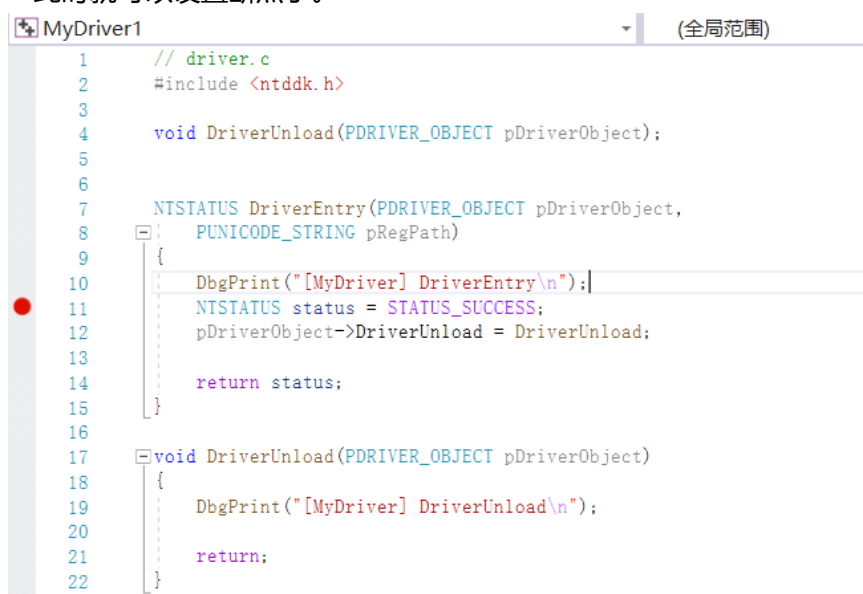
MyDriver1 (全局范围)

1 // driver.c
2 #include <ntddk.h>
3
4 void DriverUnload(PDRIVER_OBJECT pDriverObject);
5
6
7 NTSTATUS DriverEntry(PDRIVER_OBJECT pDriverObject,
8 PUNICODE_STRING pRegPath)
9 {
10 DbgPrint("[MyDriver] DriverEntry\n");
11 NTSTATUS status = STATUS_SUCCESS;
12 pDriverObject->DriverUnload = DriverUnload;
13
14 return status;
15 }
16
17 void DriverUnload(PDRIVER_OBJECT pDriverObject)
18 {
19 DbgPrint("[MyDriver] DriverUnload\n");
20
21 return;
22 }